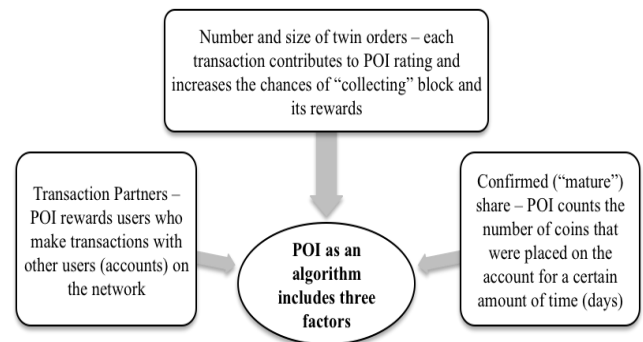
Number and size of twin orders – each transaction contributes to POI rating and increases the chances of "collecting" block and its rewards

Transaction Partners – POI rewards users who make transactions with other users (accounts) on the network

POI as an algorithm includes three factors

Confirmed ("mature") share – POI counts the number of coins that were placed on the account for a certain amount of time (days)